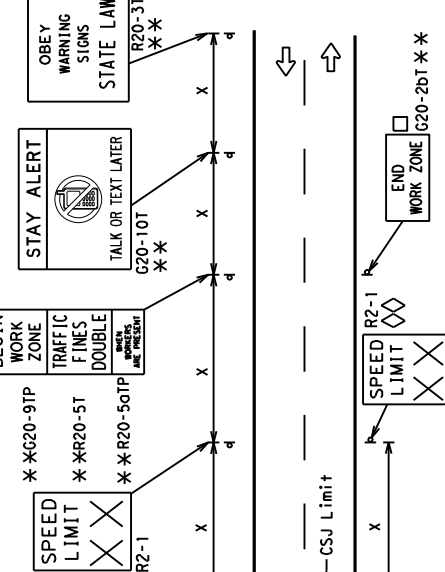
SPEED LIMIT XX
R2-1

✱✱G20-9TP
✱✱R20-5T
✱✱R20-5aTP

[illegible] WORK ZONE
TRAFFIC FINES DOUBLE
WHEN WORKERS ARE PRESENT

STAY ALERT
TALK OR TEXT LATER
G20-10T
✱✱

OBEY WARNING SIGNS STATE LAW
R20-3T
✱✱

x
d
x
d
x
d
x
d

CSJ Limit

x

SPEED LIMIT XX
R2-1

END WORK ZONE
G20-2bT ✱✱